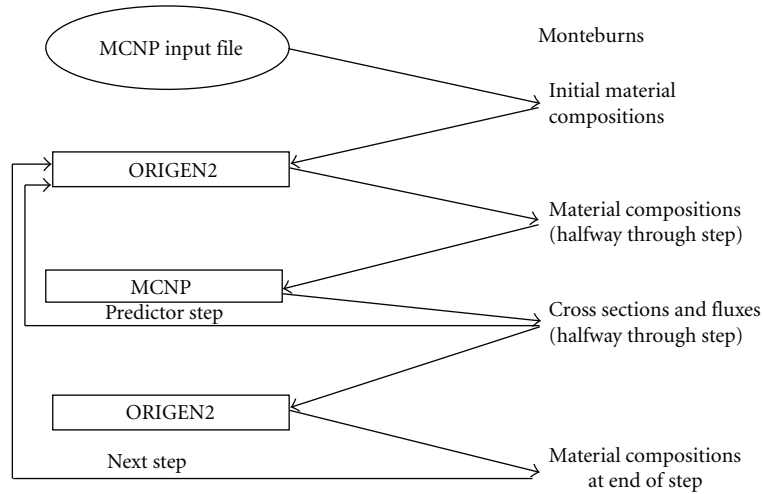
MCNP input file

Monteburns

Initial material compositions

ORIGEN2

Material compositions (halfway through step)

MCNP

Predictor step

Cross sections and fluxes (halfway through step)

ORIGEN2

Next step

Material compositions at end of step